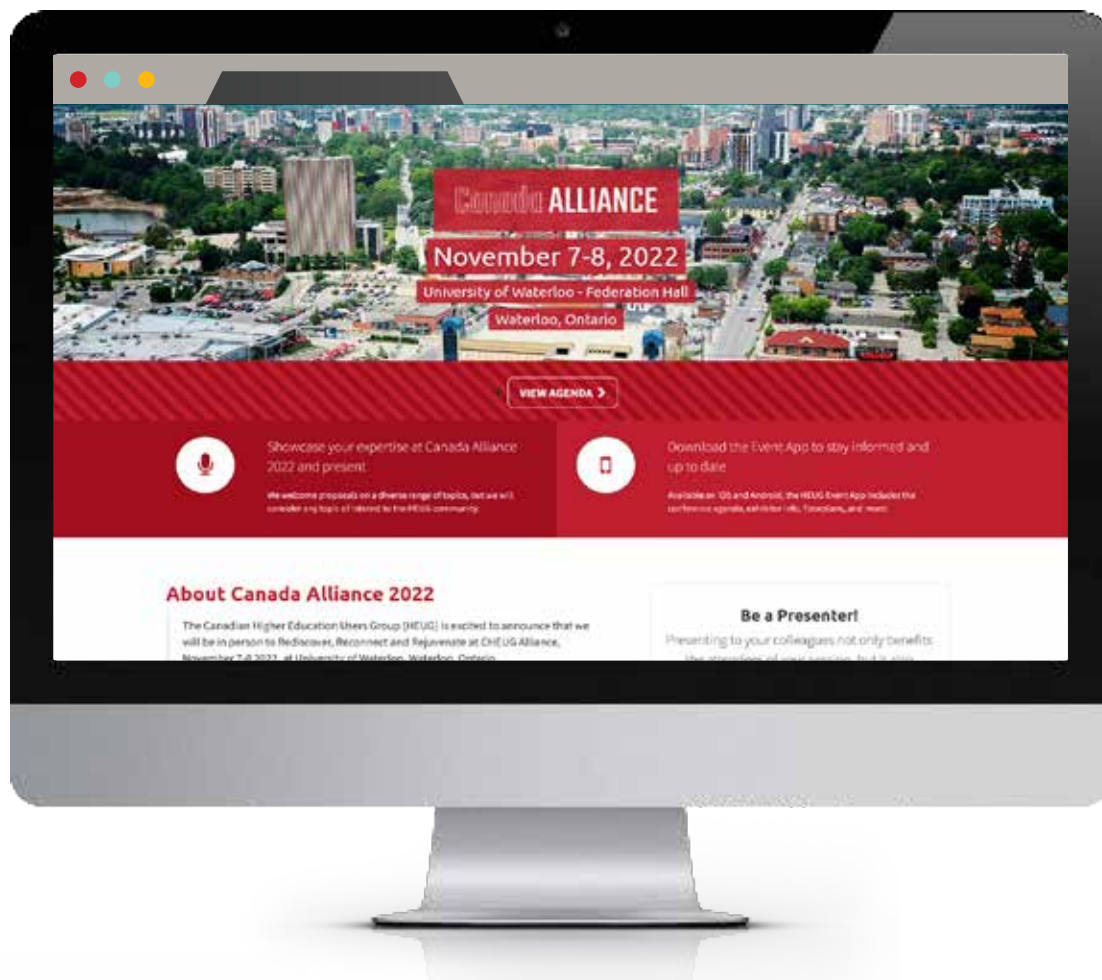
Canada ALLIANCE

November 7-8, 2022

University of Waterloo - Federation Hall

Waterloo, Ontario

VIEW AGENDA

Showcase your expertise at Canada Alliance 2022 and present

We welcome proposals on a diverse range of topics, but we will consider any topic of interest to the HEUG community.

Download the Event App to stay informed and up to date

Available on iOS and Android, the HEUG Event App includes the conference agenda, exhibitor info, floorplans, and more.

About Canada Alliance 2022

The Canadian Higher Education Users Group (HEUG) is excited to announce that we will be in person to Rediscover, Reconnect and Rejuvenate at CHEUG Alliance, November 7-8 2022, at University of Waterloo, Waterloo, Ontario.

Be a Presenter!

Presenting to your colleagues not only benefits the attendees of your session, but it also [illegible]